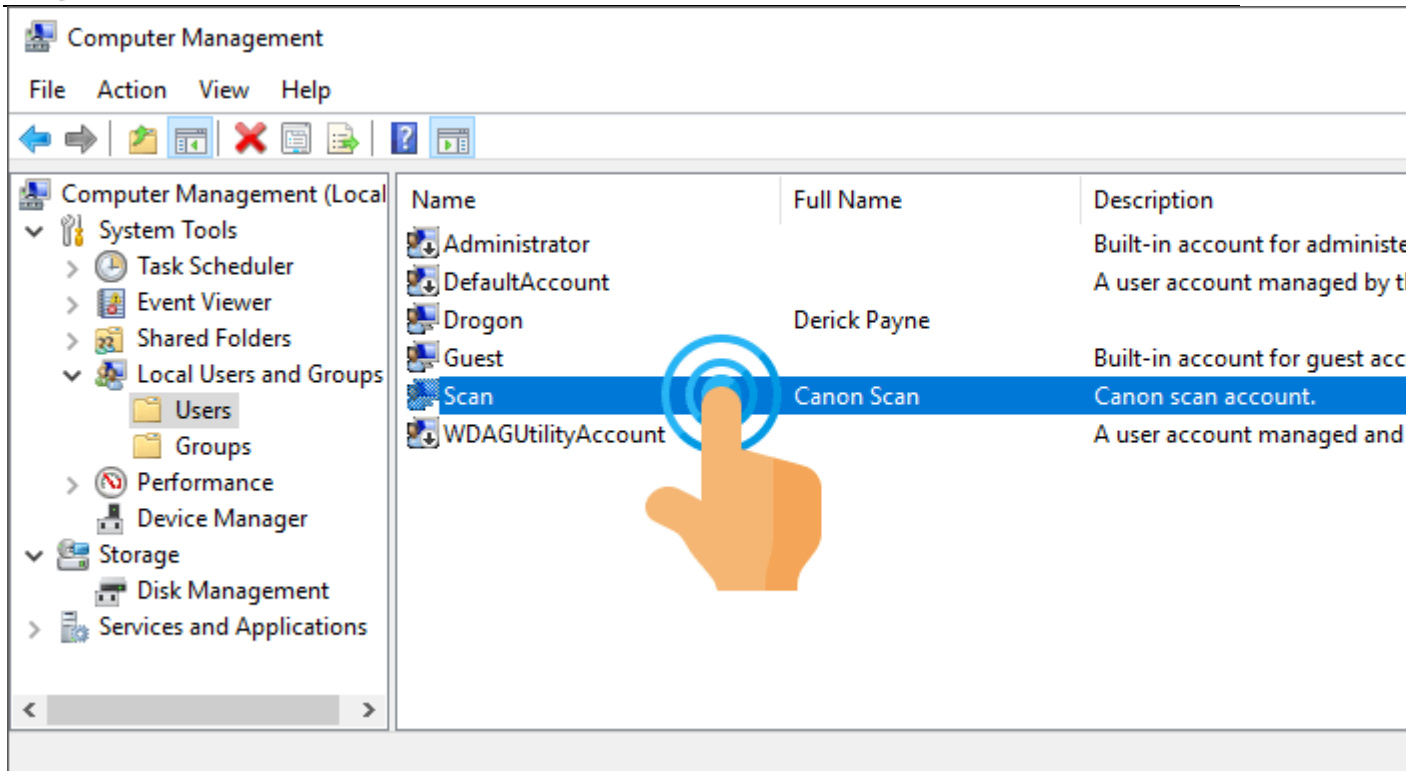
Computer Management

File Action View Help

Computer Management (Local
System Tools
Task Scheduler
Event Viewer
Shared Folders
Local Users and Groups
Users
Groups
Performance
Device Manager
Storage
Disk Management
Services and Applications

| Name | Full Name | Description |
|---|---|---|
| Administrator | | Built-in account for administe |
| DefaultAccount | | A user account managed by t |
| Drogon | Derick Payne | |
| Guest | | Built-in account for guest acc |
| Scan | Canon Scan | Canon scan account. |
| WDAGUtilityAccount | | A user account managed and |